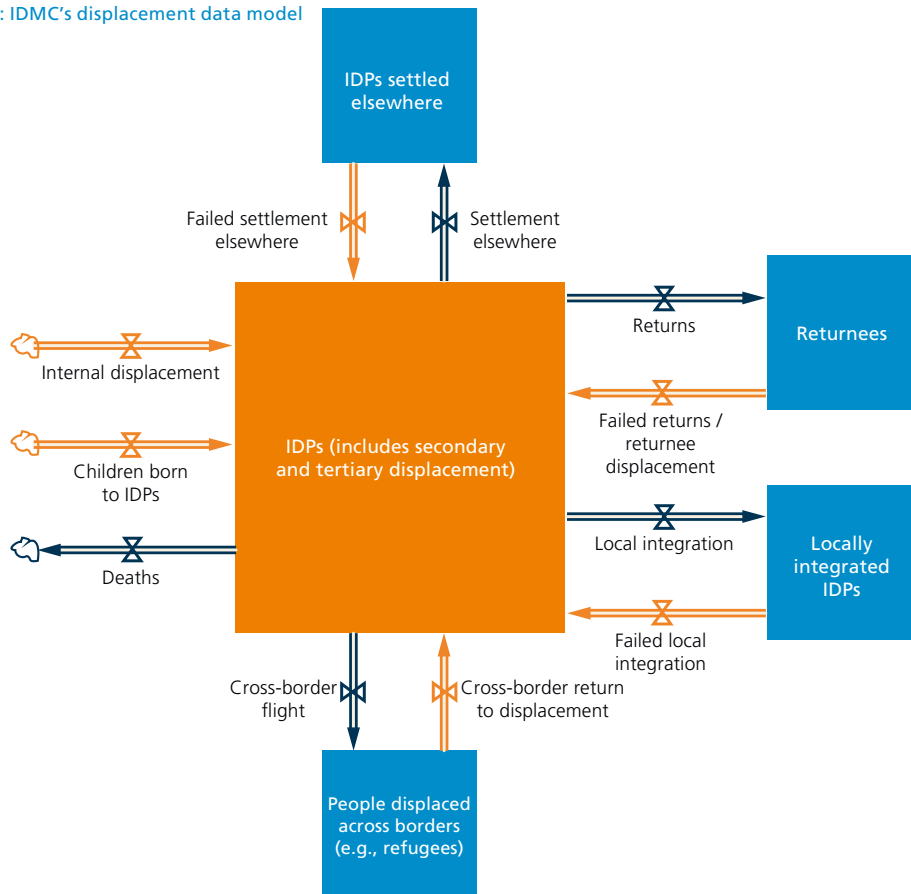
: IDMC's displacement data model

IDPs settled elsewhere

Failed settlement elsewhere

Settlement elsewhere

Returns

Returnees

Internal displacement

Failed returns / returnee displacement

IDPs (includes secondary and tertiary displacement)

Children born to IDPs

Local integration

Locally integrated IDPs

Deaths

Failed local integration

Cross-border flight

Cross-border return to displacement

People displaced across borders (e.g., refugees)